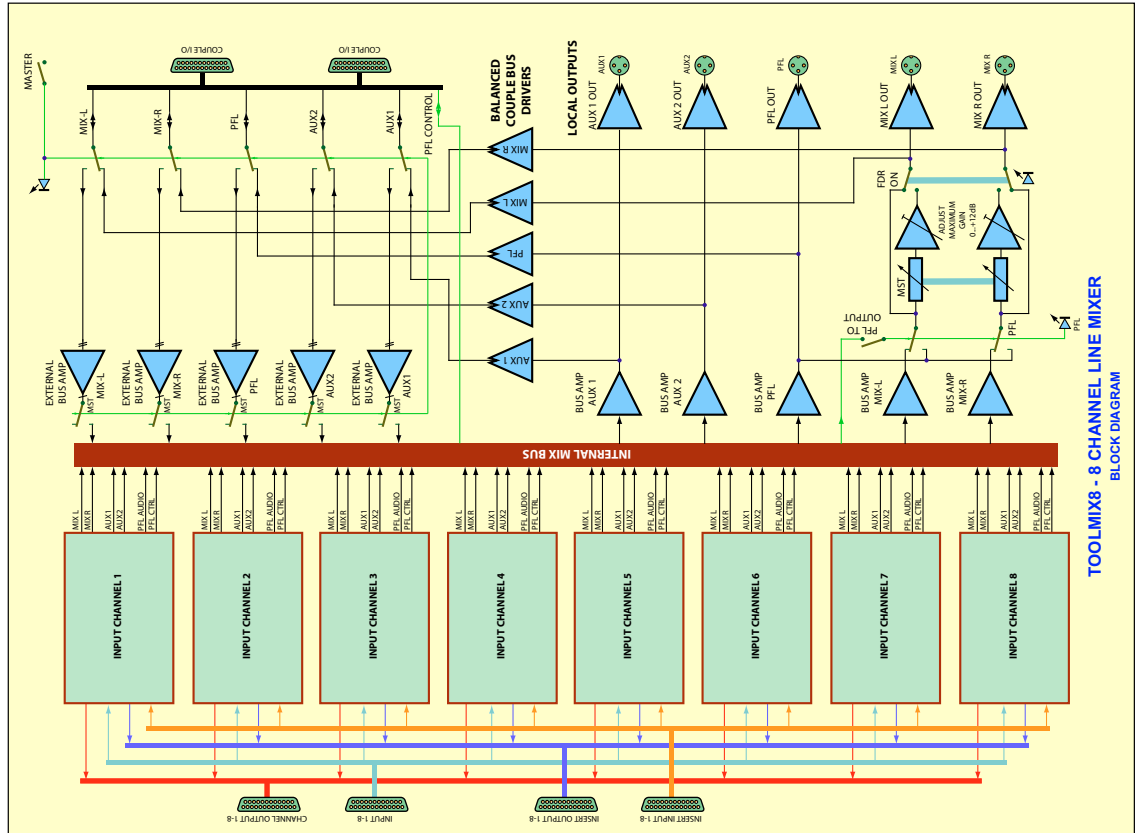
TOOLMIX8 - 8 CHANNEL LINE MIXER
BLOCK DIAGRAM

MASTER
COUPLE I/O
COUPLE I/O
MIX-L
MIX-R
PFL
AUX2
AUX1
PFL CONTROL
BALANCED COUPLE BUS DRIVERS
MIX R
MIX L
PFL
AUX 2
AUX 1
LOCAL OUTPUTS
AUX1
AUX 1 OUT
AUX2
AUX 2 OUT
PFL
PFL OUT
MIX L
MIX L OUT
MIX R
MIX R OUT
FDR ON
ADJUST MAXIMUM GAIN 0...+12dB
MST
PFL TO OUTPUT
PFL
PFL

EXTERNAL BUS AMP MIX-L MST
EXTERNAL BUS AMP MIX-R MST
EXTERNAL BUS AMP PFL MST
EXTERNAL BUS AMP AUX2 MST
EXTERNAL BUS AMP AUX1 MST

BUS AMP AUX 1
BUS AMP AUX 2
BUS AMP PFL
BUS AMP MIX-L
BUS AMP MIX-R

INTERNAL MIX BUS

MIX L MIX R AUX1 AUX2 PFL AUDIO PFL CTRL
INPUT CHANNEL 1
MIX L MIX R AUX1 AUX2 PFL AUDIO PFL CTRL
INPUT CHANNEL 2
MIX L MIX R AUX1 AUX2 PFL AUDIO PFL CTRL
INPUT CHANNEL 3
MIX L MIX R AUX1 AUX2 PFL AUDIO PFL CTRL
INPUT CHANNEL 4
MIX L MIX R AUX1 AUX2 PFL AUDIO PFL CTRL
INPUT CHANNEL 5
MIX L MIX R AUX1 AUX2 PFL AUDIO PFL CTRL
INPUT CHANNEL 6
MIX L MIX R AUX1 AUX2 PFL AUDIO PFL CTRL
INPUT CHANNEL 7
MIX L MIX R AUX1 AUX2 PFL AUDIO PFL CTRL
INPUT CHANNEL 8

CHANNEL OUTPUT 1-8
INPUT 1-8
INSERT OUTPUT 1-8
INSERT INPUT 1-8